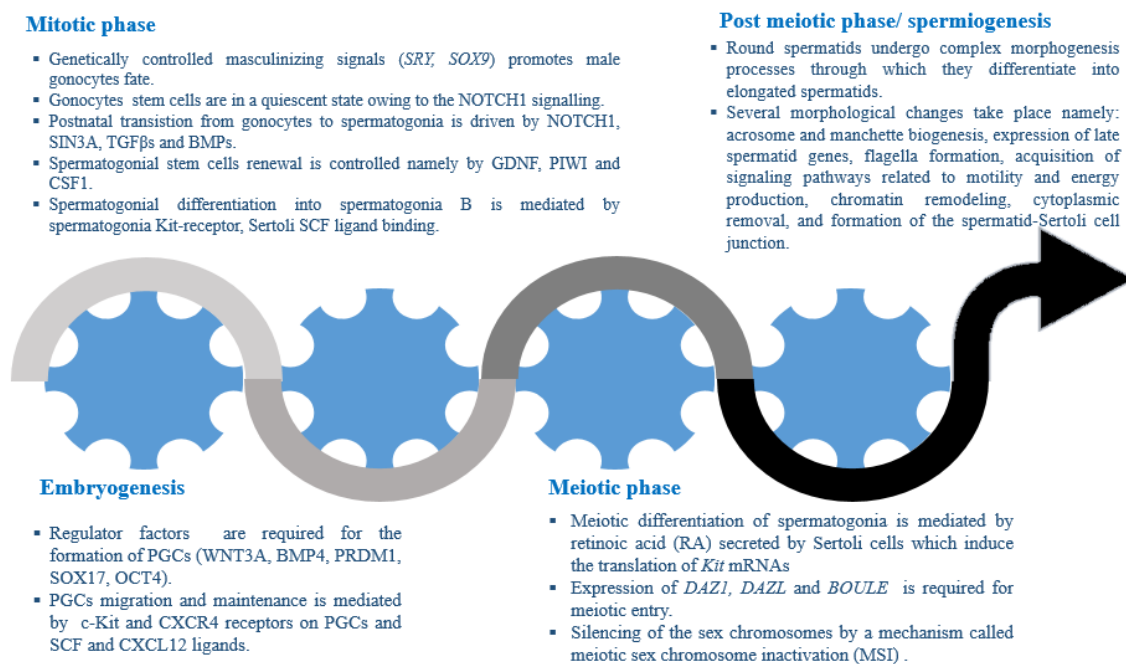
Mitotic phase

▪ Genetically controlled masculinizing signals (SRY, SOX9) promotes male gonocytes fate.
▪ Gonocytes stem cells are in a quiescent state owing to the NOTCH1 signalling.
▪ Postnatal transition from gonocytes to spermatogonia is driven by NOTCH1, SIN3A, TGFβs and BMPs.
▪ Spermatogonial stem cells renewal is controlled namely by GDNF, PIWI and CSF1.
▪ Spermatogonial differentiation into spermatogonia B is mediated by spermatogonia Kit-receptor, Sertoli SCF ligand binding.

Post meiotic phase/ spermiogenesis

▪ Round spermatids undergo complex morphogenesis processes through which they differentiate into elongated spermatids.
▪ Several morphological changes take place namely: acrosome and manchette biogenesis, expression of late spermatid genes, flagella formation, acquisition of signaling pathways related to motility and energy production, chromatin remodeling, cytoplasmic removal, and formation of the spermatid-Sertoli cell junction.

Embryogenesis

▪ Regulator factors are required for the formation of PGCs (WNT3A, BMP4, PRDM1, SOX17, OCT4).
▪ PGCs migration and maintenance is mediated by c-Kit and CXCR4 receptors on PGCs and SCF and CXCL12 ligands.

Meiotic phase

▪ Meiotic differentiation of spermatogonia is mediated by retinoic acid (RA) secreted by Sertoli cells which induce the translation of Kit mRNAs
▪ Expression of DAZ1, DAZL and BOULE is required for meiotic entry.
▪ Silencing of the sex chromosomes by a mechanism called meiotic sex chromosome inactivation (MSI) .